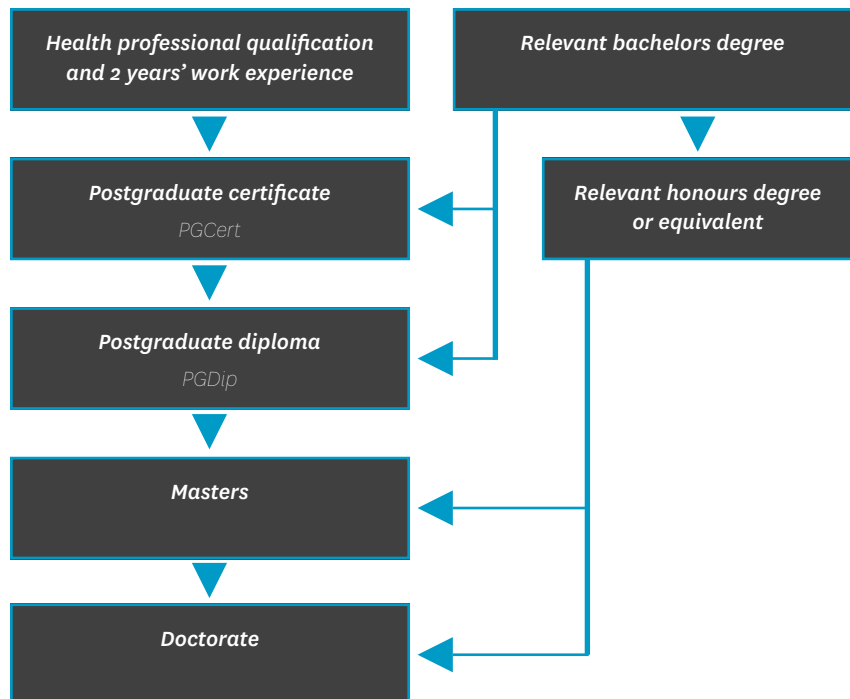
Health professional qualification and 2 years' work experience

Relevant bachelors degree

Postgraduate certificate

PGCert

Relevant honours degree or equivalent

Postgraduate diploma

PGDip

Masters

Doctorate